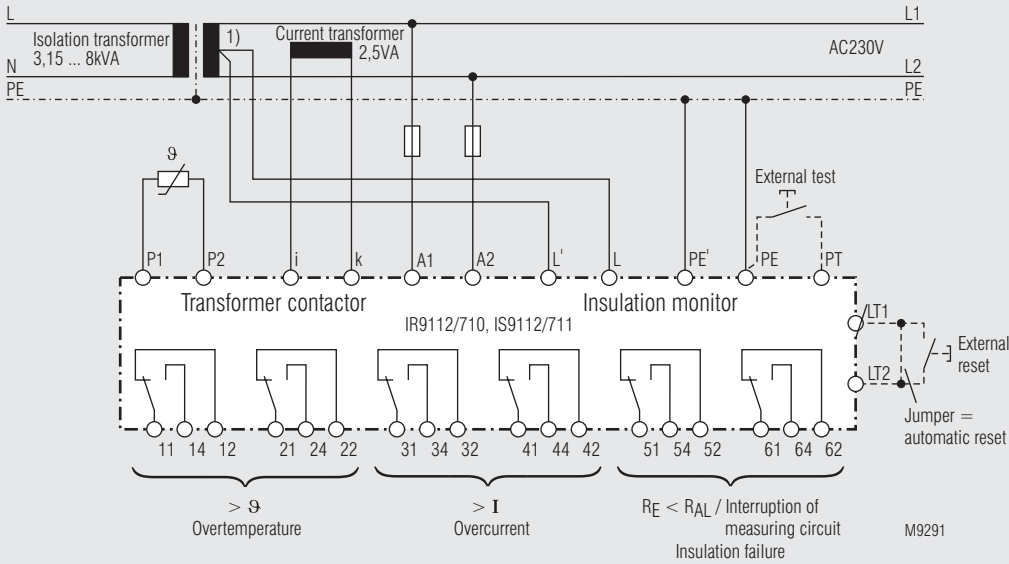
L
L1
Isolation transformer
3,15 ... 8kVA
1)
Current transformer
2,5VA
AC230V
N
L2
PE
PE
$\vartheta$
External test
P1
P2
i
k
A1
A2
L'
L
PE'
PE
PT
Transformer contactor
Insulation monitor
IR9112/710, IS9112/711
LT1
External reset
LT2
Jumper = automatic reset
11 14 12
21 24 22
31 34 32
41 44 42
51 54 52
61 64 62
$> \vartheta$
Overtemperature
$> I$
Overcurrent
$R_E < R_{AL}$ / Interruption of measuring circuit
Insulation failure
M9291